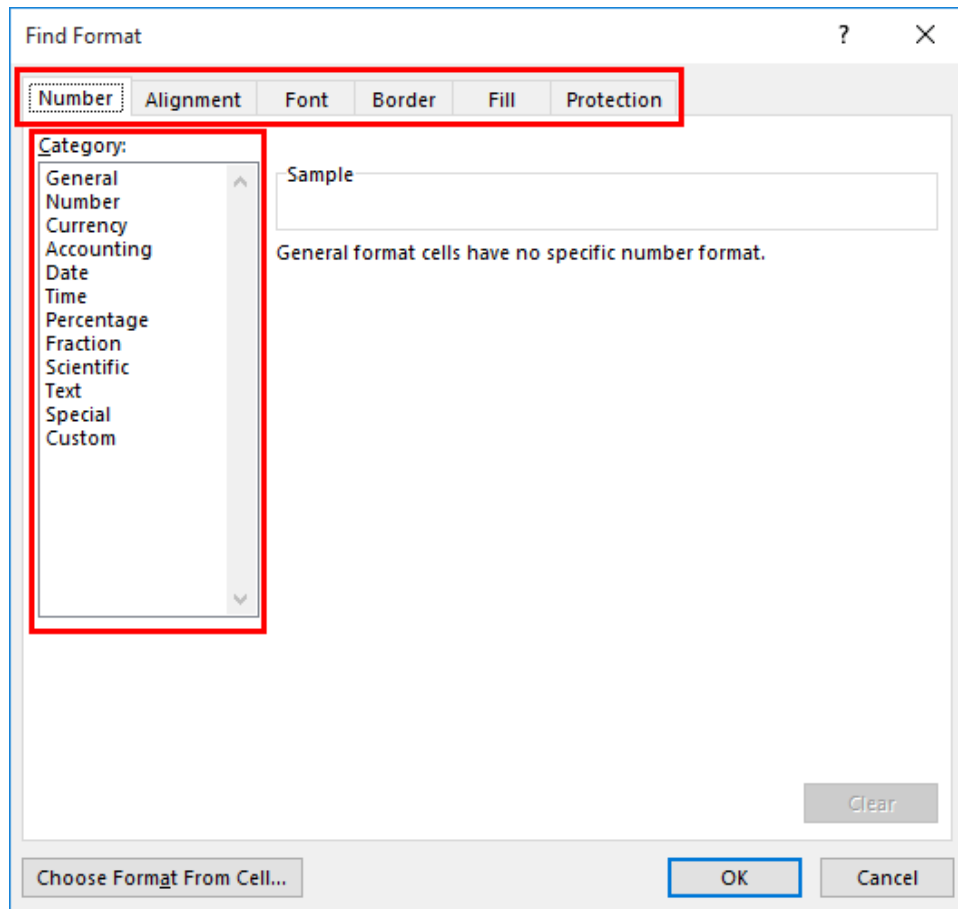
Find Format

?

X

Number

Alignment

Font

Border

Fill

Protection

Category:

General
Number
Currency
Accounting
Date
Time
Percentage
Fraction
Scientific
Text
Special
Custom

Sample

General format cells have no specific number format.

Clear

Choose Format From Cell...

OK

Cancel